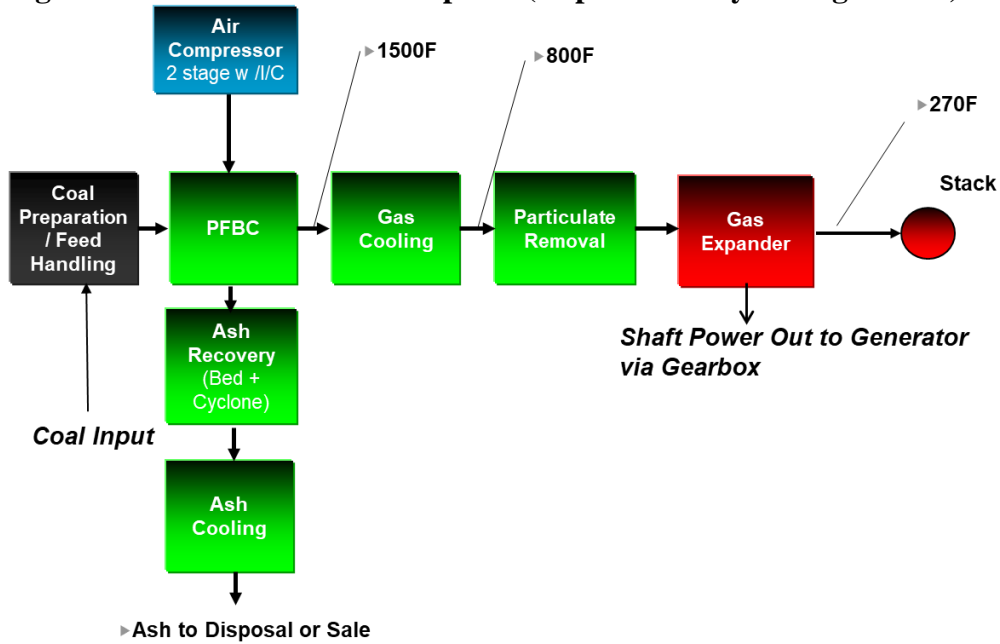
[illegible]

Air Compressor 2 stage w /I/C

1500F

800F

270F

Coal Preparation / Feed Handling

PFBC

Gas Cooling

Particulate Removal

Gas Expander

Stack

Ash Recovery (Bed + Cyclone)

Shaft Power Out to Generator via Gearbox

Coal Input

Ash Cooling

Ash to Disposal or Sale